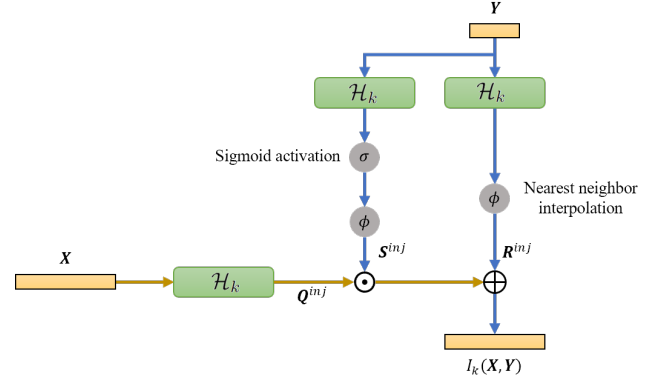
$\boldsymbol{Y}$

$\mathcal{H}_k$

$\mathcal{H}_k$

Sigmoid activation

$\sigma$

$\phi$

$\phi$

Nearest neighbor interpolation

$\boldsymbol{X}$

$\mathcal{H}_k$

$\boldsymbol{S}^{inj}$

$\boldsymbol{R}^{inj}$

$\boldsymbol{Q}^{inj}$

$\odot$

$\oplus$

$I_k(\boldsymbol{X}, \boldsymbol{Y})$